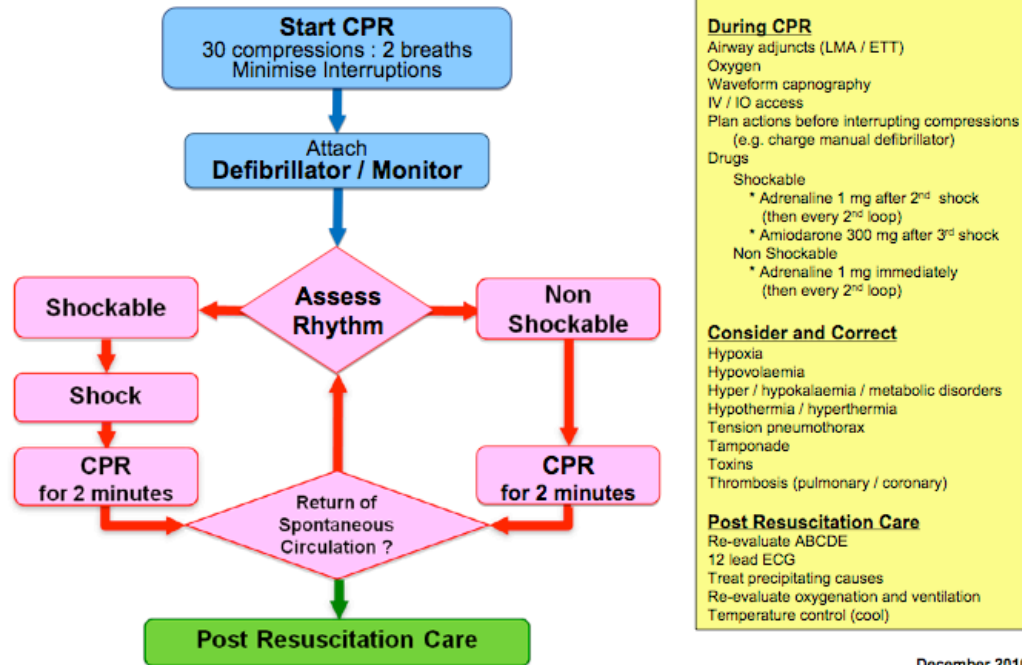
Start CPR
30 compressions : 2 breaths
Minimise Interruptions

Attach
Defibrillator / Monitor

Assess Rhythm

Shockable

Non Shockable

Shock

CPR
for 2 minutes

CPR
for 2 minutes

Return of Spontaneous Circulation ?

Post Resuscitation Care

During CPR
Airway adjuncts (LMA / ETT)
Oxygen
Waveform capnography
IV / IO access
Plan actions before interrupting compressions
(e.g. charge manual defibrillator)
Drugs
Shockable
* Adrenaline 1 mg after $2^{nd}$ shock
(then every $2^{nd}$ loop)
* Amiodarone 300 mg after $3^{rd}$ shock
Non Shockable
* Adrenaline 1 mg immediately
(then every $2^{nd}$ loop)

Consider and Correct
Hypoxia
Hypovolaemia
Hyper / hypokalaemia / metabolic disorders
Hypothermia / hyperthermia
Tension pneumothorax
Tamponade
Toxins
Thrombosis (pulmonary / coronary)

Post Resuscitation Care
Re-evaluate ABCDE
12 lead ECG
Treat precipitating causes
Re-evaluate oxygenation and ventilation
Temperature control (cool)

December 201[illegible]